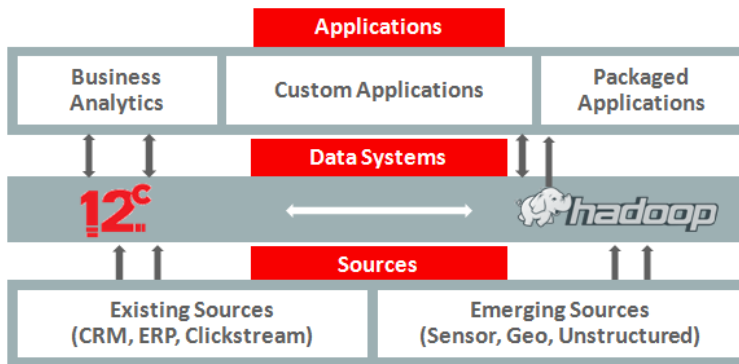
Applications

Business Analytics

Custom Applications

Packaged Applications

Data Systems

$12^c$

hadoop

Sources

Existing Sources (CRM, ERP, Clickstream)

Emerging Sources (Sensor, Geo, Unstructured)